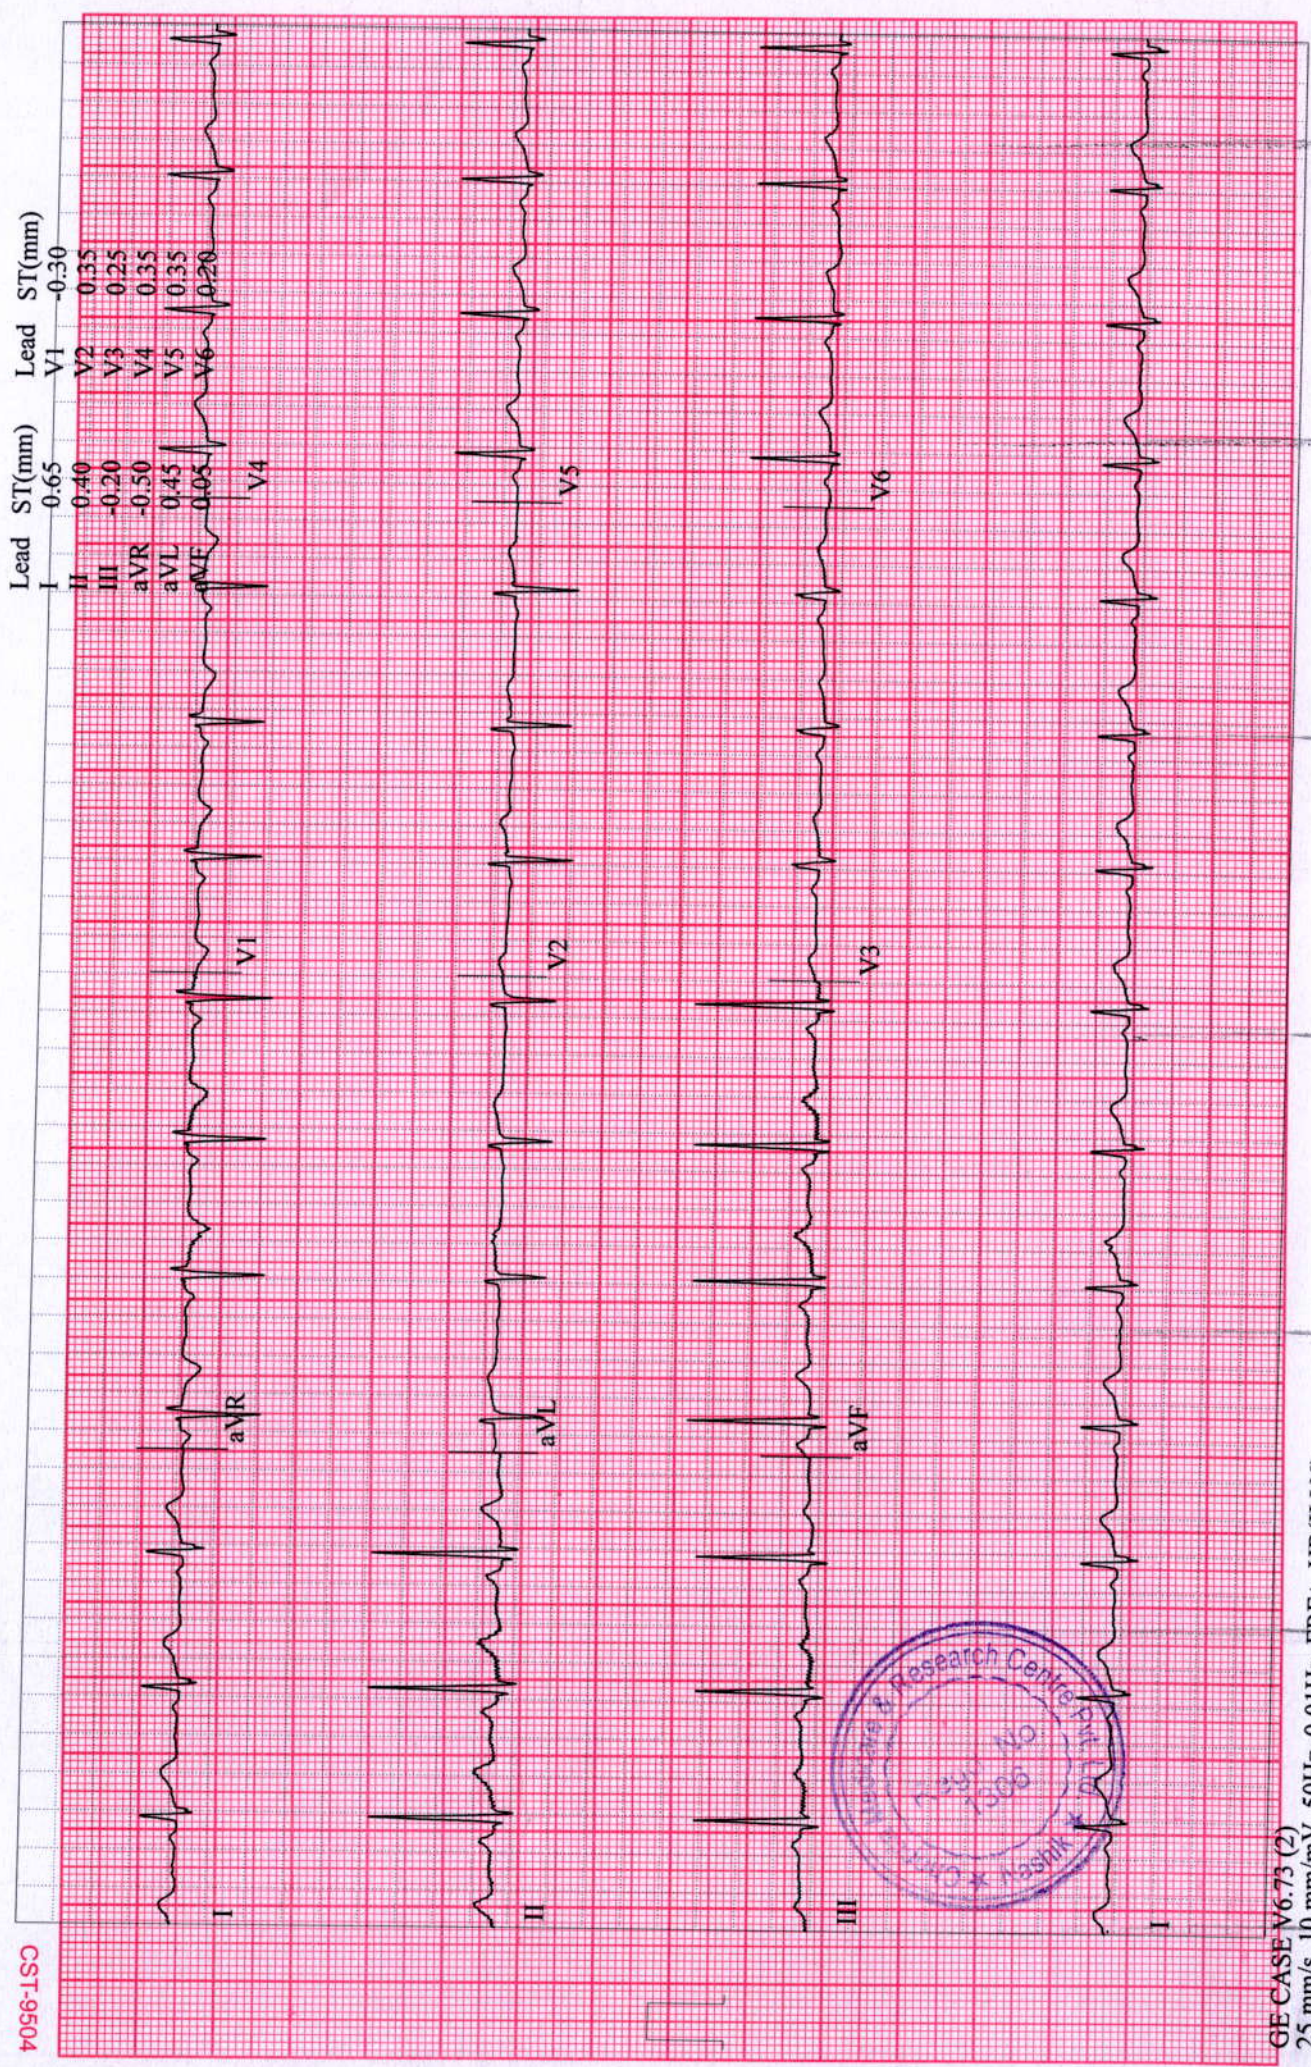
| Lead | ST(mm) | Lead | ST(mm) |
|---|---|---|---|
| I | 0.65 | V1 | -0.30 |
| II | 0.40 | V2 | 0.35 |
| III | -0.20 | V3 | 0.25 |
| aVR | -0.50 | V4 | 0.35 |
| aVL | 0.45 | V5 | 0.35 |
| aVF | 0.05 | V6 | 0.20 |

I
aVR
V1
V4

II
aVL
V2
V5

III
aVF
V3
V6

I

Research Centre Pvt. Ltd.
Reg. No. 1306
Nashik

CST-9504

GE CASE V6.73 (2)
25 mm/s 10 mm/mV 50Hz 0.01Hz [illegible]